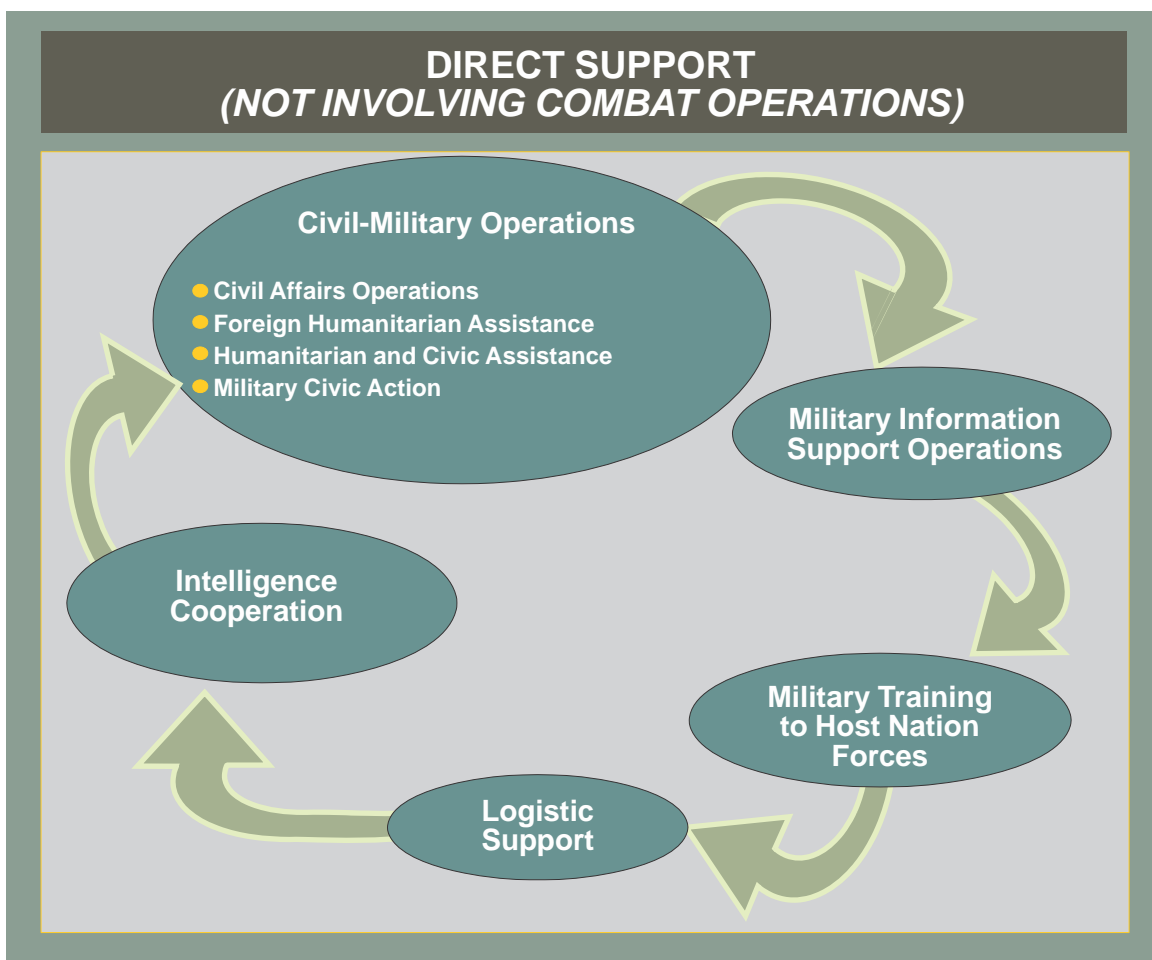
DIRECT SUPPORT
(NOT INVOLVING COMBAT OPERATIONS)

Civil-Military Operations

- Civil Affairs Operations
- Foreign Humanitarian Assistance
- Humanitarian and Civic Assistance
- Military Civic Action

Military Information Support Operations

Military Training to Host Nation Forces

Logistic Support

Intelligence Cooperation